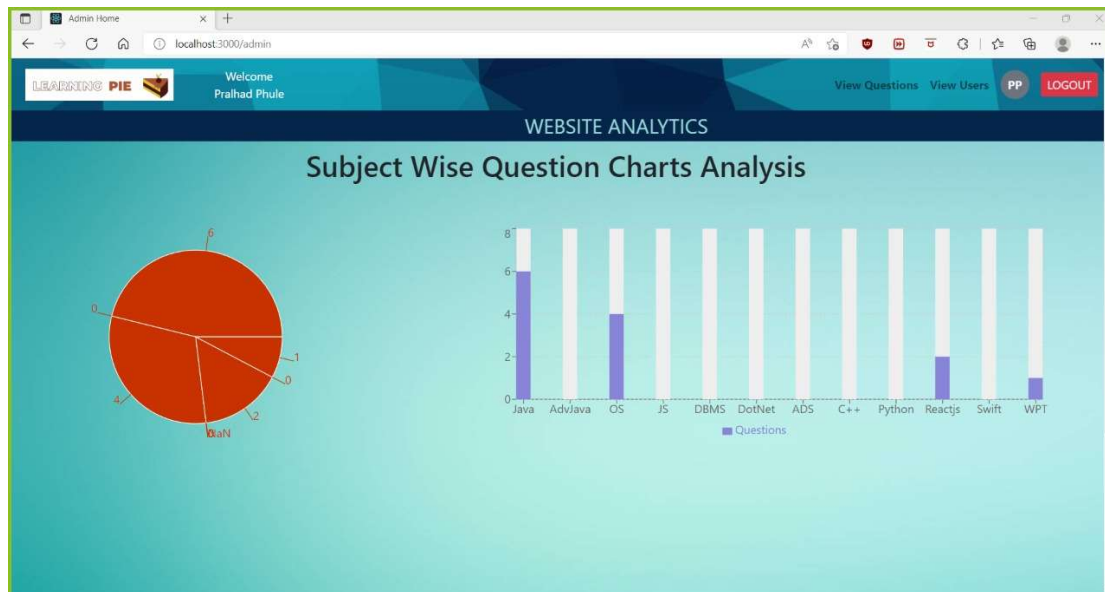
Admin Home

localhost:3000/admin

LEARNING PIE

Welcome
Pralhad Phule

View Questions View Users PP LOGOUT

WEBSITE ANALYTICS

Subject Wise Question Charts Analysis

6
0
1
0
4
2
0
NaN

8
6
4
2
0

Java AdvJava OS JS DBMS DotNet ADS C++ Python Reactjs Swift WPT

Questions